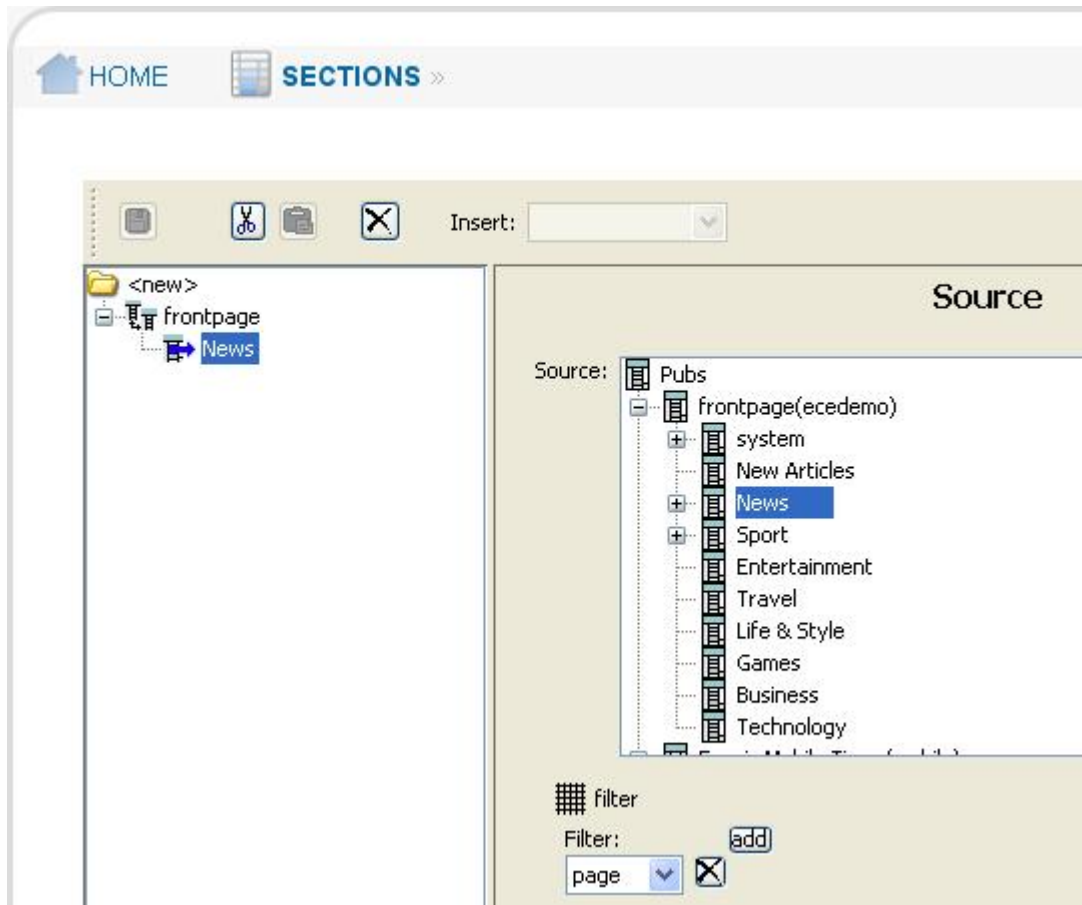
HOME SECTIONS »

Insert:

<new>
frontpage
News

Source

Source: Pubs
frontpage(ecedemo)
system
New Articles
News
Sport
Entertainment
Travel
Life & Style
Games
Business
Technology
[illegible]

filter
Filter:
add
page